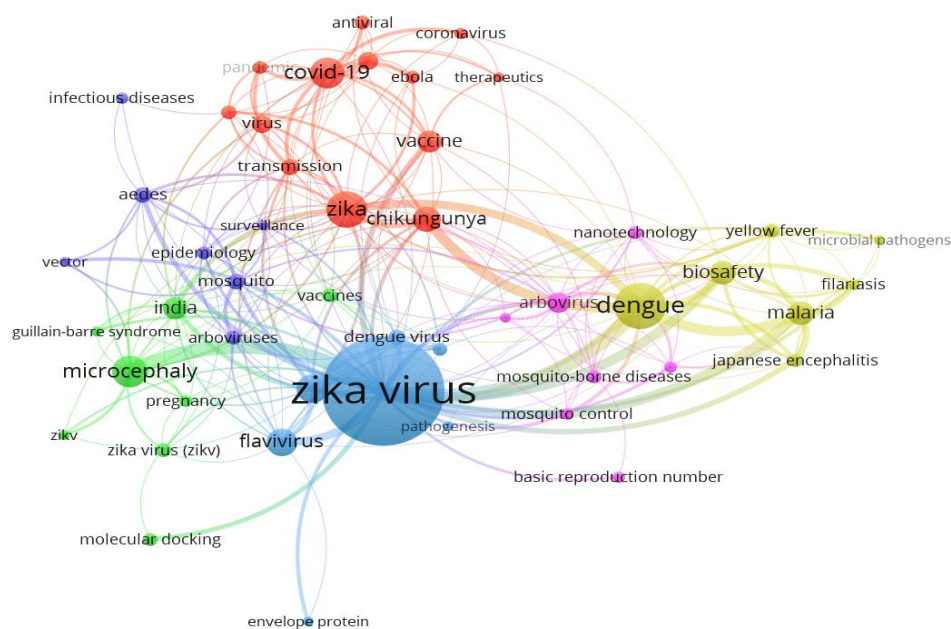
antiviral
coronavirus
pandemic
covid-19
ebola
therapeutics
infectious diseases
virus
vaccine
transmission
aedes
zika
chikungunya
surveillance
nanotechnology
yellow fever
microbial pathogens
epidemiology
biosafety
vector
mosquito
vaccines
filariasis
arbovirus
dengue
india
malaria
guillain-barre syndrome
arboviruses
dengue virus
japanese encephalitis
microcephaly
mosquito-borne diseases
zika virus
pregnancy
mosquito control
pathogenesis
zikv
zika virus (zikv)
flavivirus
basic reproduction number
molecular docking
envelope protein